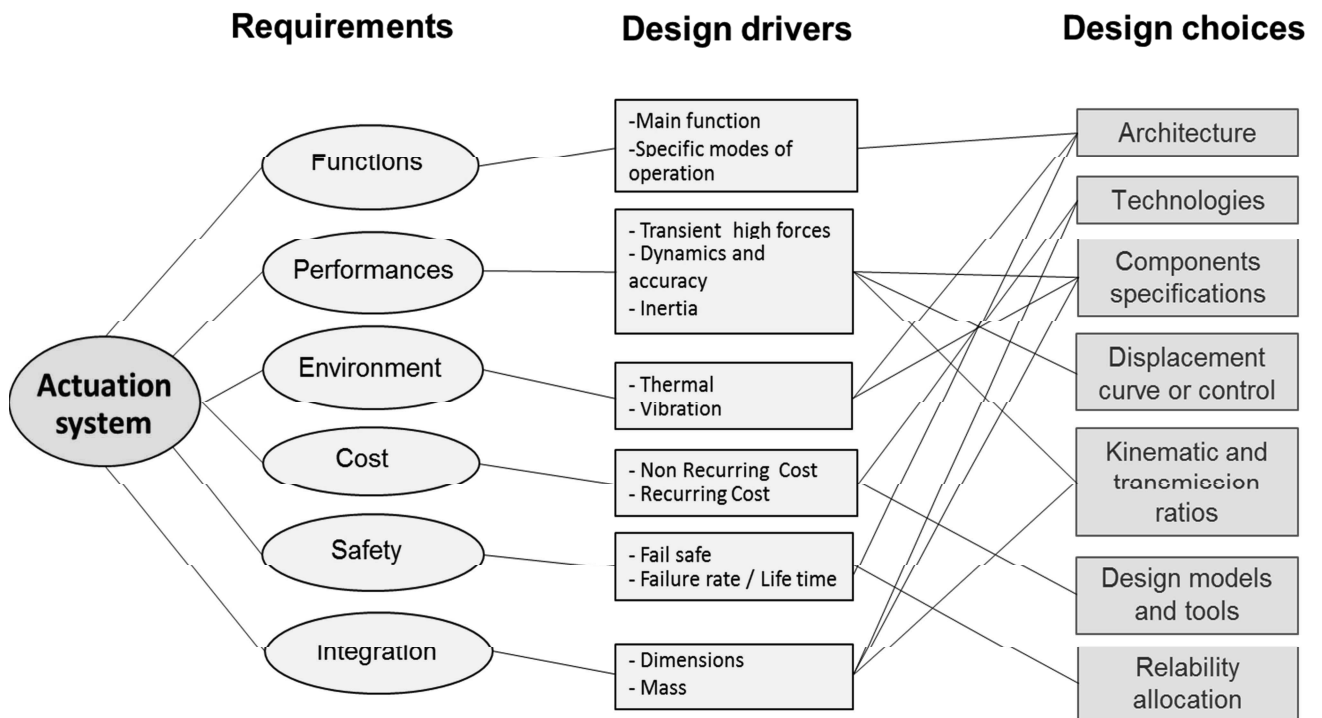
Requirements

Design drivers

Design choices

Actuation system

Functions

Performances

Environment

Cost

Safety

Integration

-Main function
-Specific modes of operation

- Transient high forces
- Dynamics and accuracy
- Inertia

- Thermal
- Vibration

- Non Recurring Cost
- Recurring Cost

- Fail safe
- Failure rate / Life time

- Dimensions
- Mass

Architecture

Technologies

Components specifications

Displacement curve or control

Kinematic and transmission ratios

Design models and tools

Relability allocation